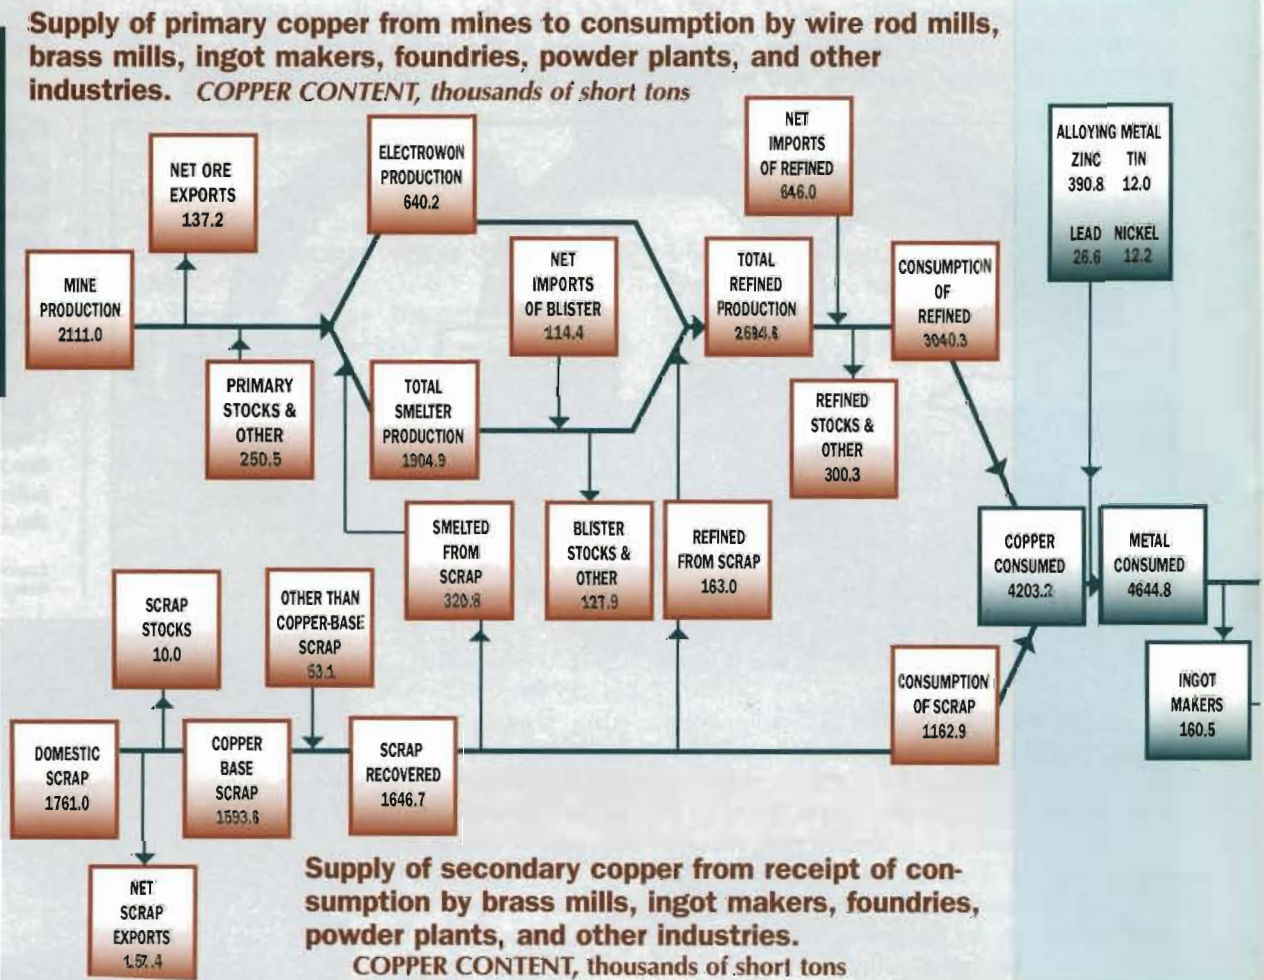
Supply of primary copper from mines to consumption by wire rod mills, brass mills, ingot makers, foundries, powder plants, and other industries. COPPER CONTENT, thousands of short tons

NET ORE EXPORTS 137.2

ELECTROWON PRODUCTION 640.2

NET IMPORTS OF REFINED 646.0

ALLOYING METAL
ZINC 390.8
TIN 12.0
LEAD 26.6
NICKEL 12.2

MINE PRODUCTION 2111.0

NET IMPORTS OF BLISTER 114.4

TOTAL REFINED PRODUCTION 2694.6

CONSUMPTION OF REFINED 3040.3

PRIMARY STOCKS & OTHER 250.5

TOTAL SMELTER PRODUCTION 1904.9

REFINED STOCKS & OTHER 300.3

SMELTED FROM SCRAP 320.8

BLISTER STOCKS & OTHER 127.9

REFINED FROM SCRAP 163.0

COPPER CONSUMED 4203.2

METAL CONSUMED 4644.8

SCRAP STOCKS 10.0

OTHER THAN COPPER-BASE SCRAP 53.1

CONSUMPTION OF SCRAP 1162.9

INGOT MAKERS 160.5

DOMESTIC SCRAP 1761.0

COPPER BASE SCRAP 1593.6

SCRAP RECOVERED 1646.7

NET SCRAP EXPORTS 157.4

Supply of secondary copper from receipt of consumption by brass mills, ingot makers, foundries, powder plants, and other industries.
COPPER CONTENT, thousands of short tons